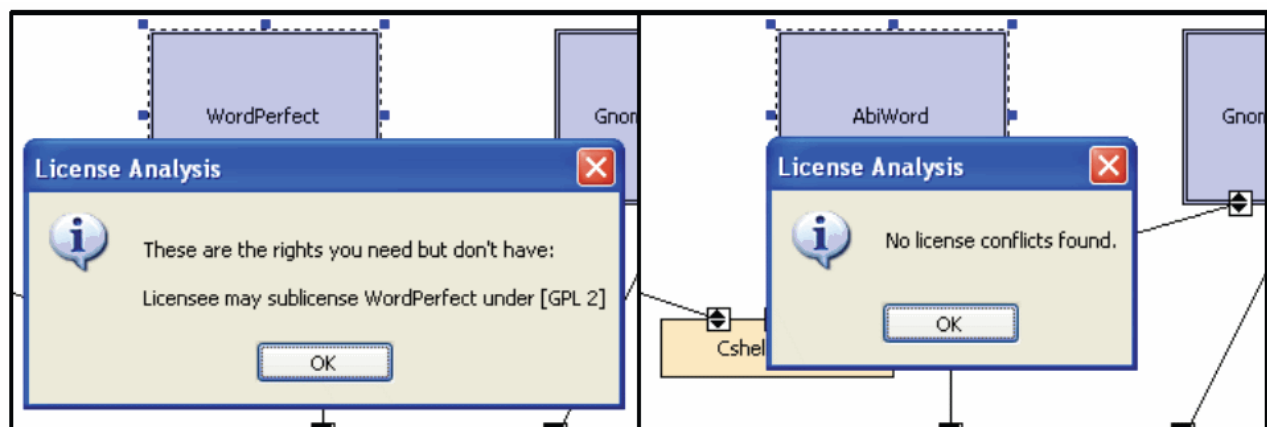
WordPerfect

Gnon

License Analysis

These are the rights you need but don't have:

Licensee may sublicense WordPerfect under [GPL 2]

OK

AbiWord

Gnon

License Analysis

No license conflicts found.

OK

Cshel